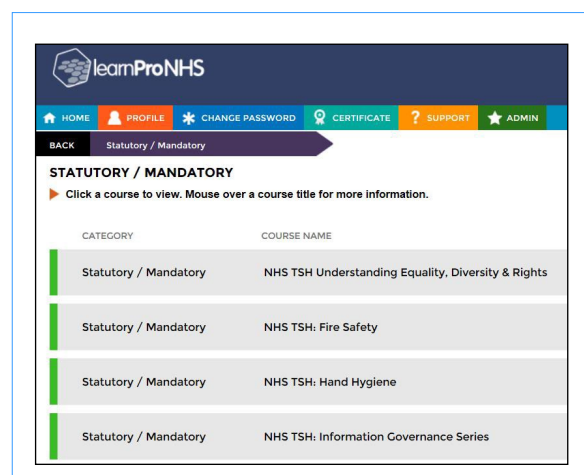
learnProNHS

HOME PROFILE CHANGE PASSWORD CERTIFICATE SUPPORT ADMIN

BACK Statutory / Mandatory

STATUTORY / MANDATORY

Click a course to view. Mouse over a course title for more information.

| CATEGORY | COURSE NAME |
|---|---|
| Statutory / Mandatory | NHS TSH Understanding Equality, Diversity & Rights |
| Statutory / Mandatory | NHS TSH: Fire Safety |
| Statutory / Mandatory | NHS TSH: Hand Hygiene |
| Statutory / Mandatory | NHS TSH: Information Governance Series |